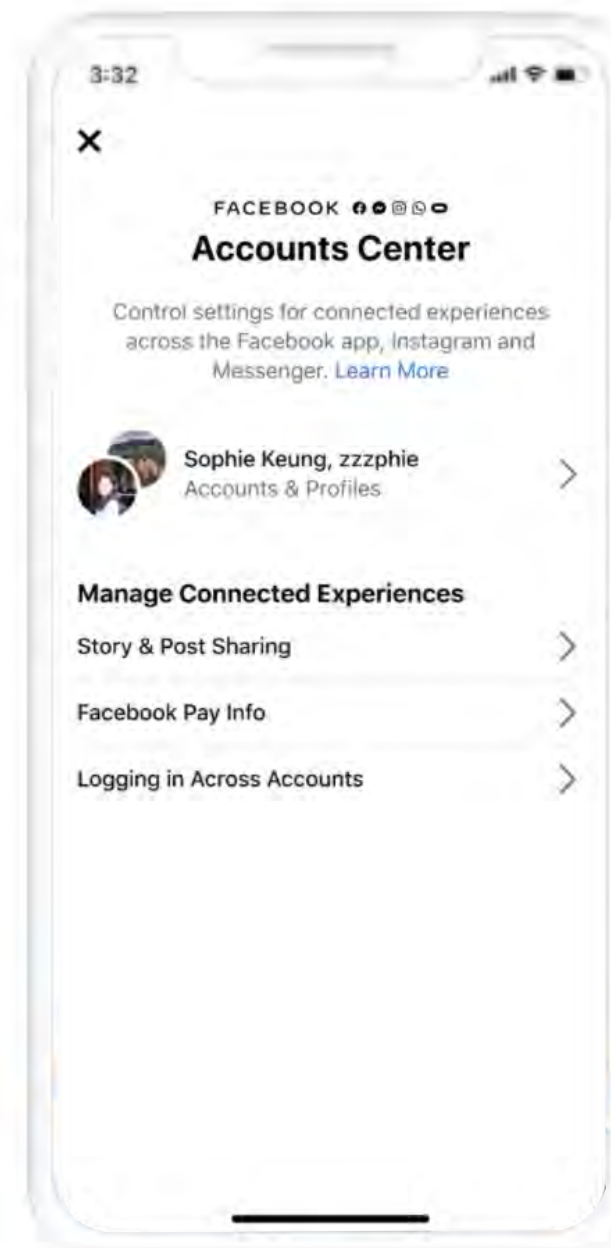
3:32

×

FACEBOOK

Accounts Center

Control settings for connected experiences across the Facebook app, Instagram and Messenger. Learn More

Sophie Keung, zzzphie
Accounts & Profiles

Manage Connected Experiences

Story & Post Sharing

Facebook Pay Info

Logging in Across Accounts